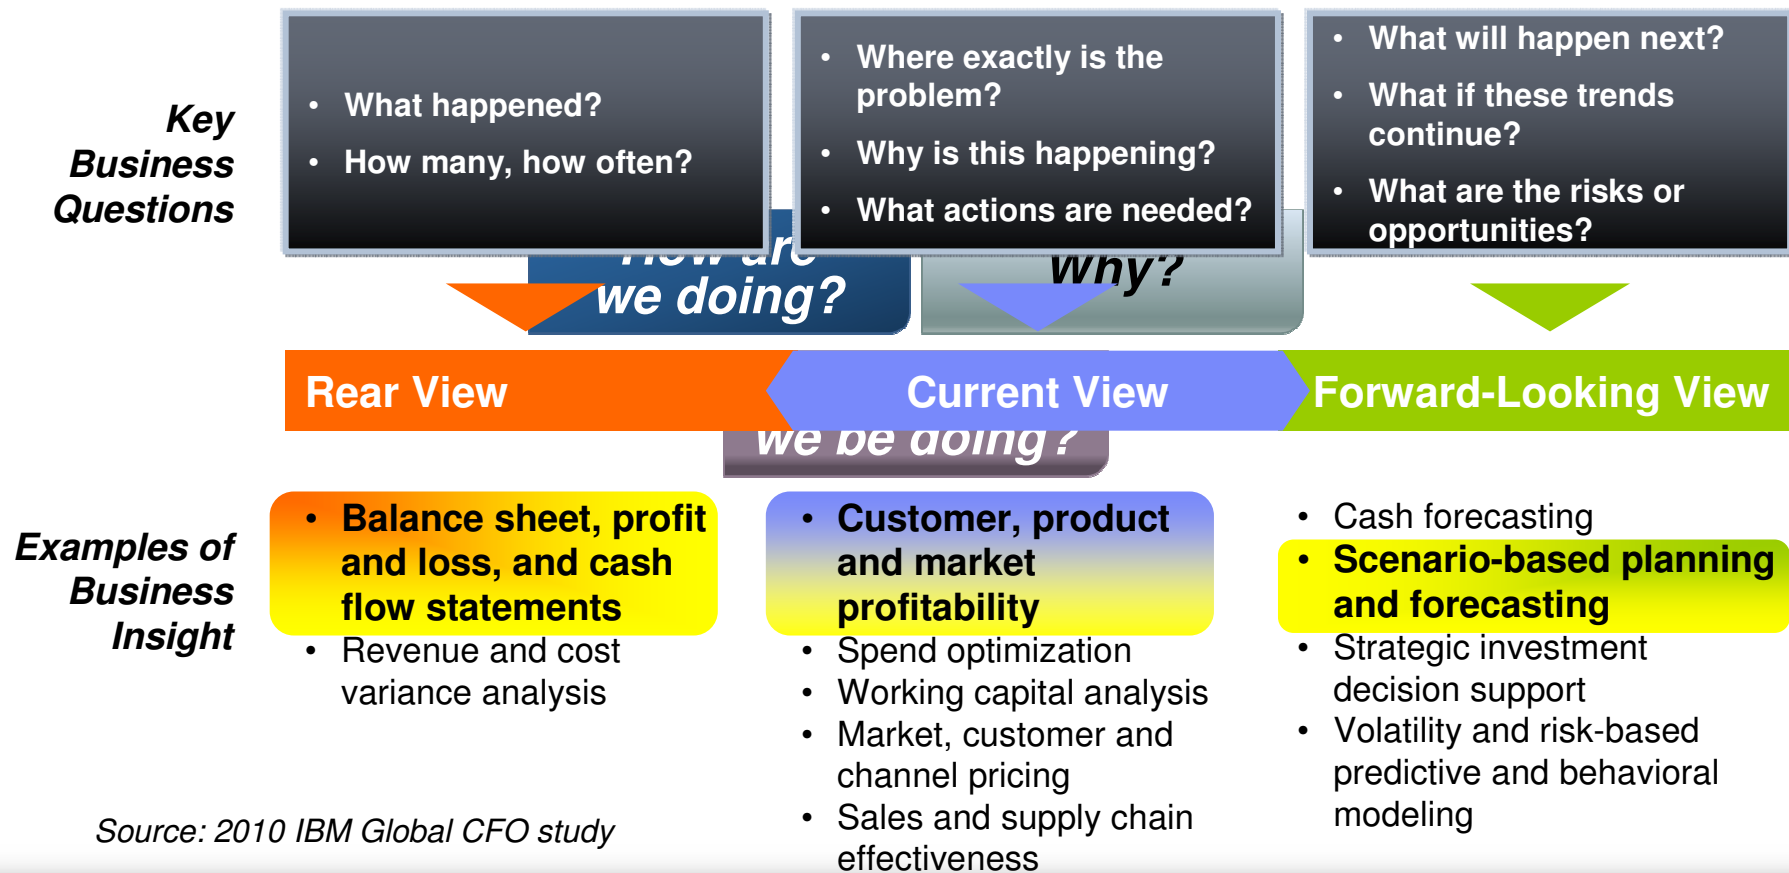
Key Business Questions

- What happened?
- How many, how often?

- Where exactly is the problem?
- Why is this happening?
- What actions are needed?

- What will happen next?
- What if these trends continue?
- What are the risks or opportunities?

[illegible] we doing?

Why?

Rear View

Current View

Forward-Looking View

we be doing?

Examples of Business Insight

- Balance sheet, profit and loss, and cash flow statements
- Revenue and cost variance analysis

- Customer, product and market profitability
- Spend optimization
- Working capital analysis
- Market, customer and channel pricing
- Sales and supply chain effectiveness

- Cash forecasting
- Scenario-based planning and forecasting
- Strategic investment decision support
- Volatility and risk-based predictive and behavioral modeling

Source: 2010 IBM Global CFO study